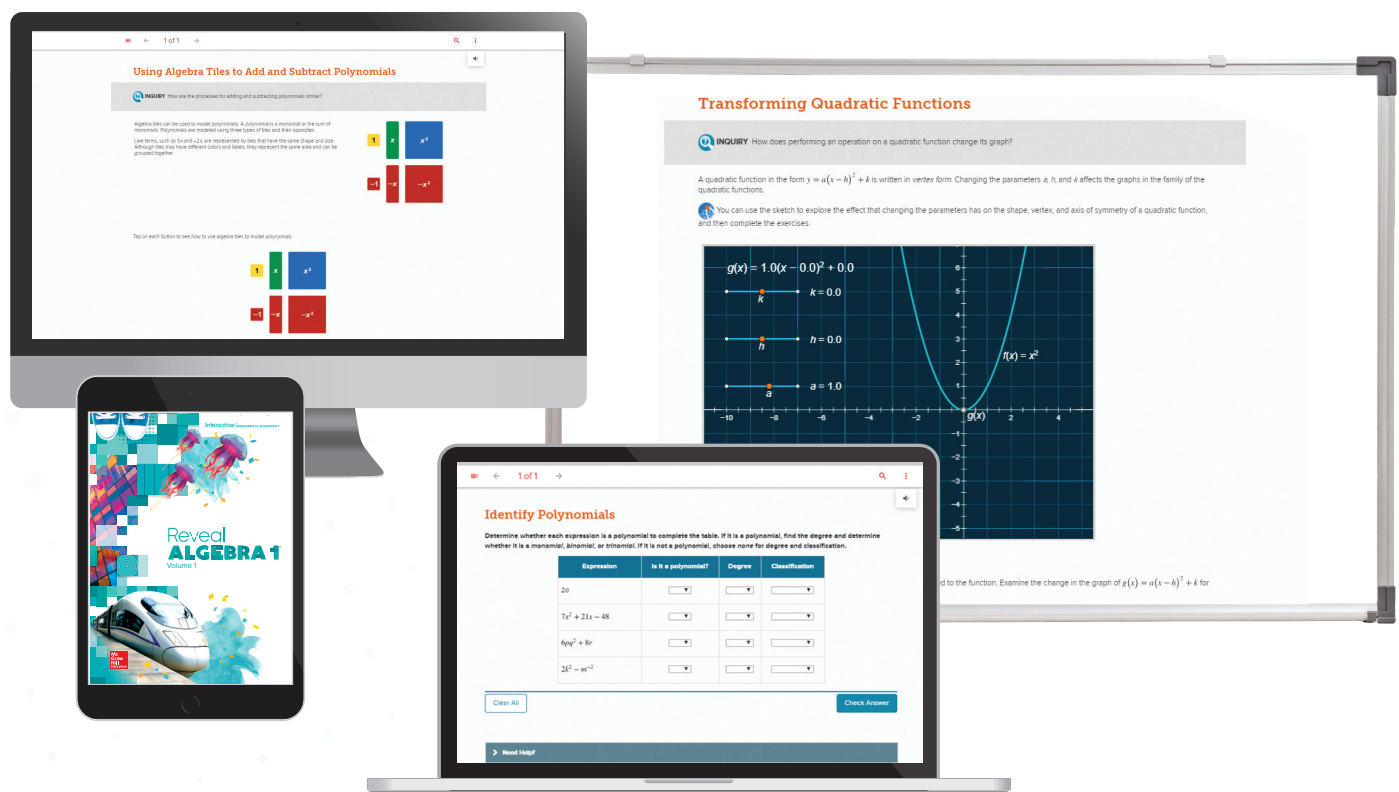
1 of 1

Using Algebra Tiles to Add and Subtract Polynomials

INQUIRY How are the processes for adding and subtracting polynomials similar?

Algebra tiles can be used to model polynomials. A polynomial is a monomial or the sum of monomials. Polynomials are modeled using three types of tiles and their opposites.

Like terms, such as 5x and −2x, are represented by tiles that have the same shape and size. Although tiles may have different colors and labels, they represent the same area and can be grouped together.

1 x $x^2$

−1 −x $-x^2$

Tap on each button to see how to use algebra tiles to model polynomials.

1 x $x^2$

−1 −x $-x^2$

Transforming Quadratic Functions

INQUIRY How does performing an operation on a quadratic function change its graph?

A quadratic function in the form $y = a(x-h)^2 + k$ is written in vertex form. Changing the parameters a, h, and k affects the graphs in the family of the quadratic functions.

You can use the sketch to explore the effect that changing the parameters has on the shape, vertex, and axis of symmetry of a quadratic function, and then complete the exercises.

$g(x) = 1.0(x - 0.0)^2 + 0.0$

k  $k = 0.0$

h  $h = 0.0$

a  $a = 1.0$

$f(x) = x^2$

g(x)

−10 −8 −6 −4 −2 2 4

6 5 4 3 2 1 −1 −2 −3 −4 −5

d to the function. Examine the change in the graph of $g(x) = a(x-h)^2 + k$ for

Interactive Student Edition

Reveal ALGEBRA 1

Volume 1

Mc Graw Hill Education

1 of 1

Identify Polynomials

Determine whether each expression is a polynomial to complete the table. If it is a polynomial, find the degree and determine whether it is a monomial, binomial, or trinomial. If it is not a polynomial, choose none for degree and classification.

| Expression | Is it a polynomial? | Degree | Classification |
|---|---|---|---|
| $2a$ | | | |
| $7x^2 + 21x - 48$ | | | |
| $6pq^2 + 8r$ | | | |
| $2k^2 - m^{-2}$ | | | |

Clear All

Check Answer

Need Help?